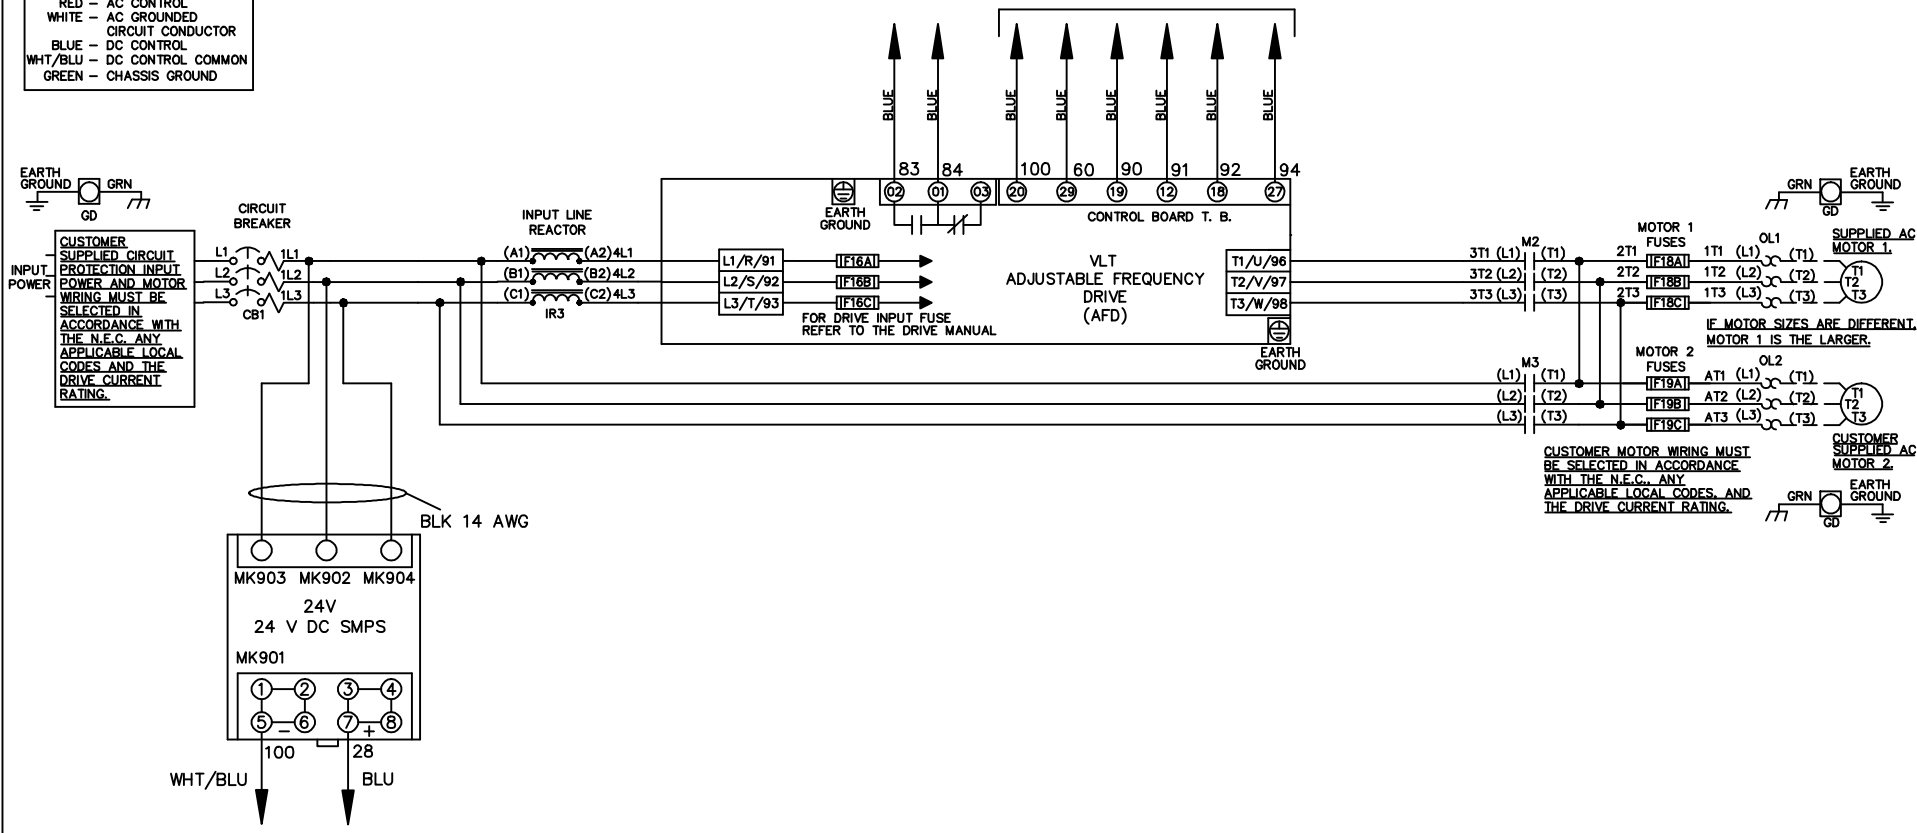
RED – AC CONTROL
WHITE – AC GROUNDED CIRCUIT CONDUCTOR
BLUE – DC CONTROL
WHT/BLU – DC CONTROL COMMON
GREEN – CHASSIS GROUND

BLUE BLUE BLUE BLUE BLUE BLUE BLUE BLUE

83 84 100 60 90 91 92 94

02 01 03 20 29 19 12 18 27

EARTH GROUND GRN GD

CIRCUIT BREAKER

INPUT POWER

CUSTOMER SUPPLIED CIRCUIT PROTECTION INPUT POWER AND MOTOR WIRING MUST BE SELECTED IN ACCORDANCE WITH THE N.E.C. ANY APPLICABLE LOCAL CODES AND THE DRIVE CURRENT RATING.

L1 1L1
L2 1L2
L3 1L3
CB1

INPUT LINE REACTOR
(A1) (A2) 4L1
(B1) (B2) 4L2
(C1) (C2) 4L3
IR3

L1/R/91
L2/S/92
L3/T/93

IF16A
IF16B
IF16C

FOR DRIVE INPUT FUSE REFER TO THE DRIVE MANUAL

EARTH GROUND

CONTROL BOARD T. B.

VLT
ADJUSTABLE FREQUENCY DRIVE
(AFD)

T1/U/96
T2/V/97
T3/W/98

EARTH GROUND

M2
3T1 (L1) (T1)
3T2 (L2) (T2)
3T3 (L3) (T3)

MOTOR 1 FUSES
2T1 IF18A 1T1 (L1) (T1)
2T2 IF18B 1T2 (L2) (T2)
2T3 IF18C 1T3 (L3) (T3)
OL1

GRN GD EARTH GROUND

SUPPLIED AC MOTOR 1.
T1 T2 T3

IF MOTOR SIZES ARE DIFFERENT, MOTOR 1 IS THE LARGER.

M3
(L1) (T1)
(L2) (T2)
(L3) (T3)

MOTOR 2 FUSES
IF19A AT1 (L1) (T1)
IF19B AT2 (L2) (T2)
IF19C AT3 (L3) (T3)
OL2

T1 T2 T3

CUSTOMER SUPPLIED AC MOTOR 2.

CUSTOMER MOTOR WIRING MUST BE SELECTED IN ACCORDANCE WITH THE N.E.C., ANY APPLICABLE LOCAL CODES, AND THE DRIVE CURRENT RATING.

GRN GD EARTH GROUND

BLK 14 AWG

MK903 MK902 MK904
24V
24 V DC SMPS
MK901
1 2 3 4
5 6 7 8
– +
100 28
WHT/BLU BLU